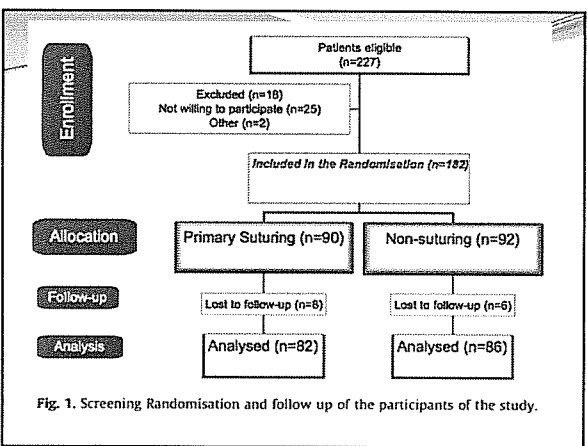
Enrolment

Patients eligible (n=227)

Excluded (n=18)
Not willing to participate (n=25)
Other (n=2)

Included in the Randomisation (n=182)

Allocation

Primary Suturing (n=90)

Non-suturing (n=92)

Follow-up

Lost to follow-up (n=8)

Lost to follow-up (n=6)

Analysis

Analysed (n=82)

Analysed (n=86)

Fig. 1. Screening Randomisation and follow up of the participants of the study.